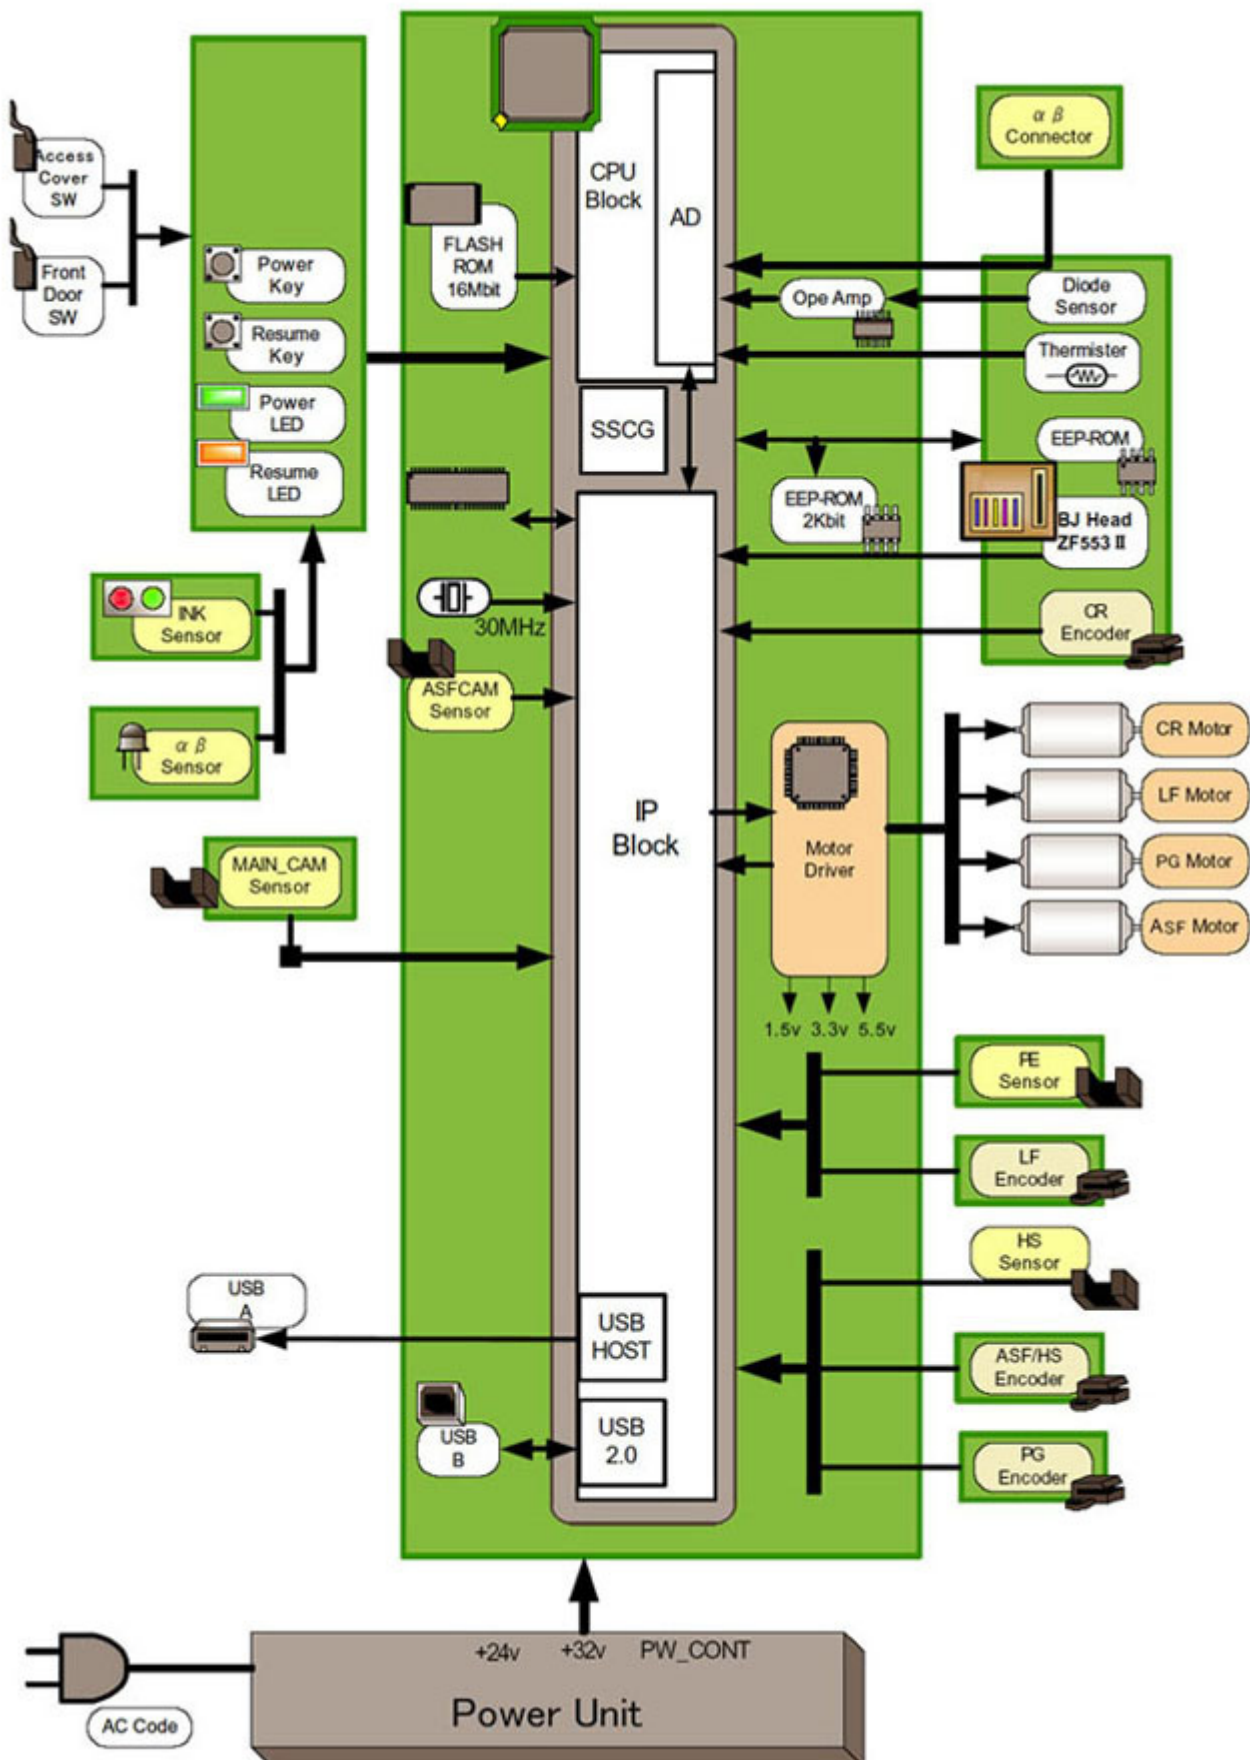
Access Cover SW

Front Door SW

Power Key

Resume Key

Power LED

Resume LED

INK Sensor

$\alpha$ $\beta$ Sensor

MAIN_CAM Sensor

FLASH ROM 16Mbit

CPU Block

AD

SSCG

30MHz

ASFCAM Sensor

IP Block

USB HOST

USB 2.0

USB A

USB B

$\alpha$ $\beta$ Connector

Ope Amp

Diode Sensor

Thermister

EEP-ROM

EEP-ROM 2Kbit

BJ Head ZF553 II

CR Encoder

Motor Driver

CR Motor

LF Motor

PG Motor

ASF Motor

1.5v 3.3v 5.5v

PE Sensor

LF Encoder

HS Sensor

ASF/HS Encoder

PG Encoder

+24v +32v PW_CONT

Power Unit

AC Code